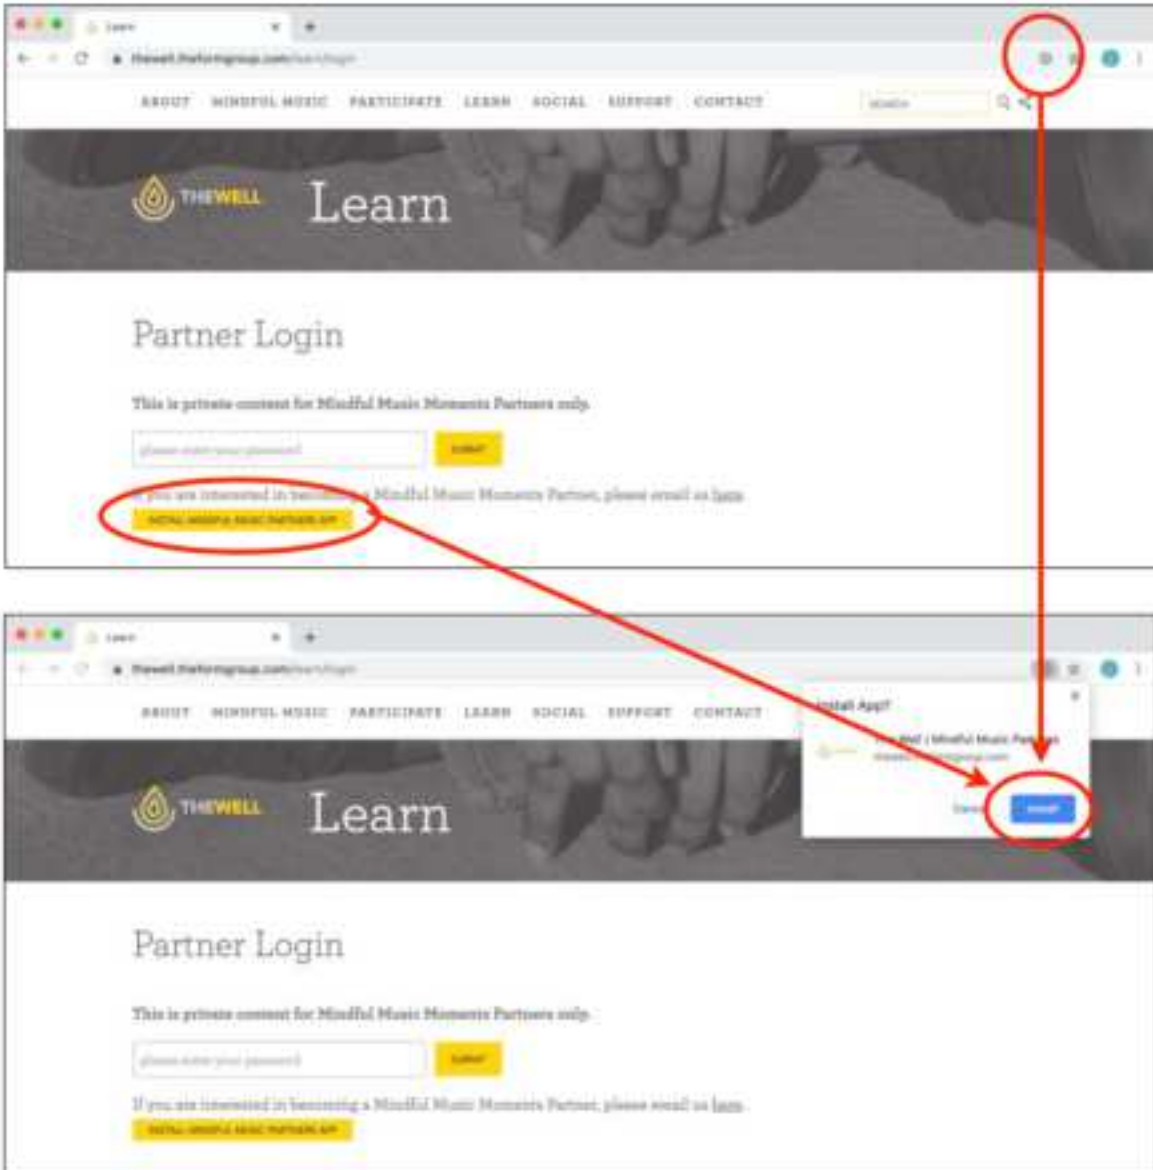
Learn

thewell.theformgroup.com/learn/login

ABOUT MINDFUL MUSIC PARTICIPATE LEARN SOCIAL SUPPORT CONTACT

search

THEWELL Learn

Partner Login

This is private content for Mindful Music Moments Partners only.

please enter your password

SUBMIT

If you are interested in becoming a Mindful Music Moments Partner, please email us here.

INSTALL MINDFUL MUSIC PARTNERS APP

Learn

thewell.theformgroup.com/learn/login

ABOUT MINDFUL MUSIC PARTICIPATE LEARN SOCIAL SUPPORT CONTACT

Install App?

The Well | Mindful Music Partners

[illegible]

Cancel

Install

THEWELL Learn

Partner Login

This is private content for Mindful Music Moments Partners only.

please enter your password

SUBMIT

If you are interested in becoming a Mindful Music Moments Partner, please email us here.

INSTALL MINDFUL MUSIC PARTNERS APP